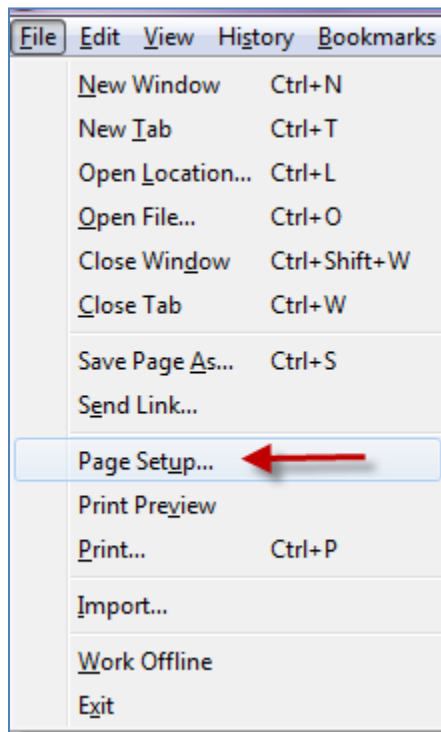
File Edit View History Bookmarks

New Window Ctrl+N
New Tab Ctrl+T
Open Location... Ctrl+L
Open File... Ctrl+O
Close Window Ctrl+Shift+W
Close Tab Ctrl+W

Save Page As... Ctrl+S
Send Link...

Page Setup...
Print Preview
Print... Ctrl+P

Import...

Work Offline
Exit